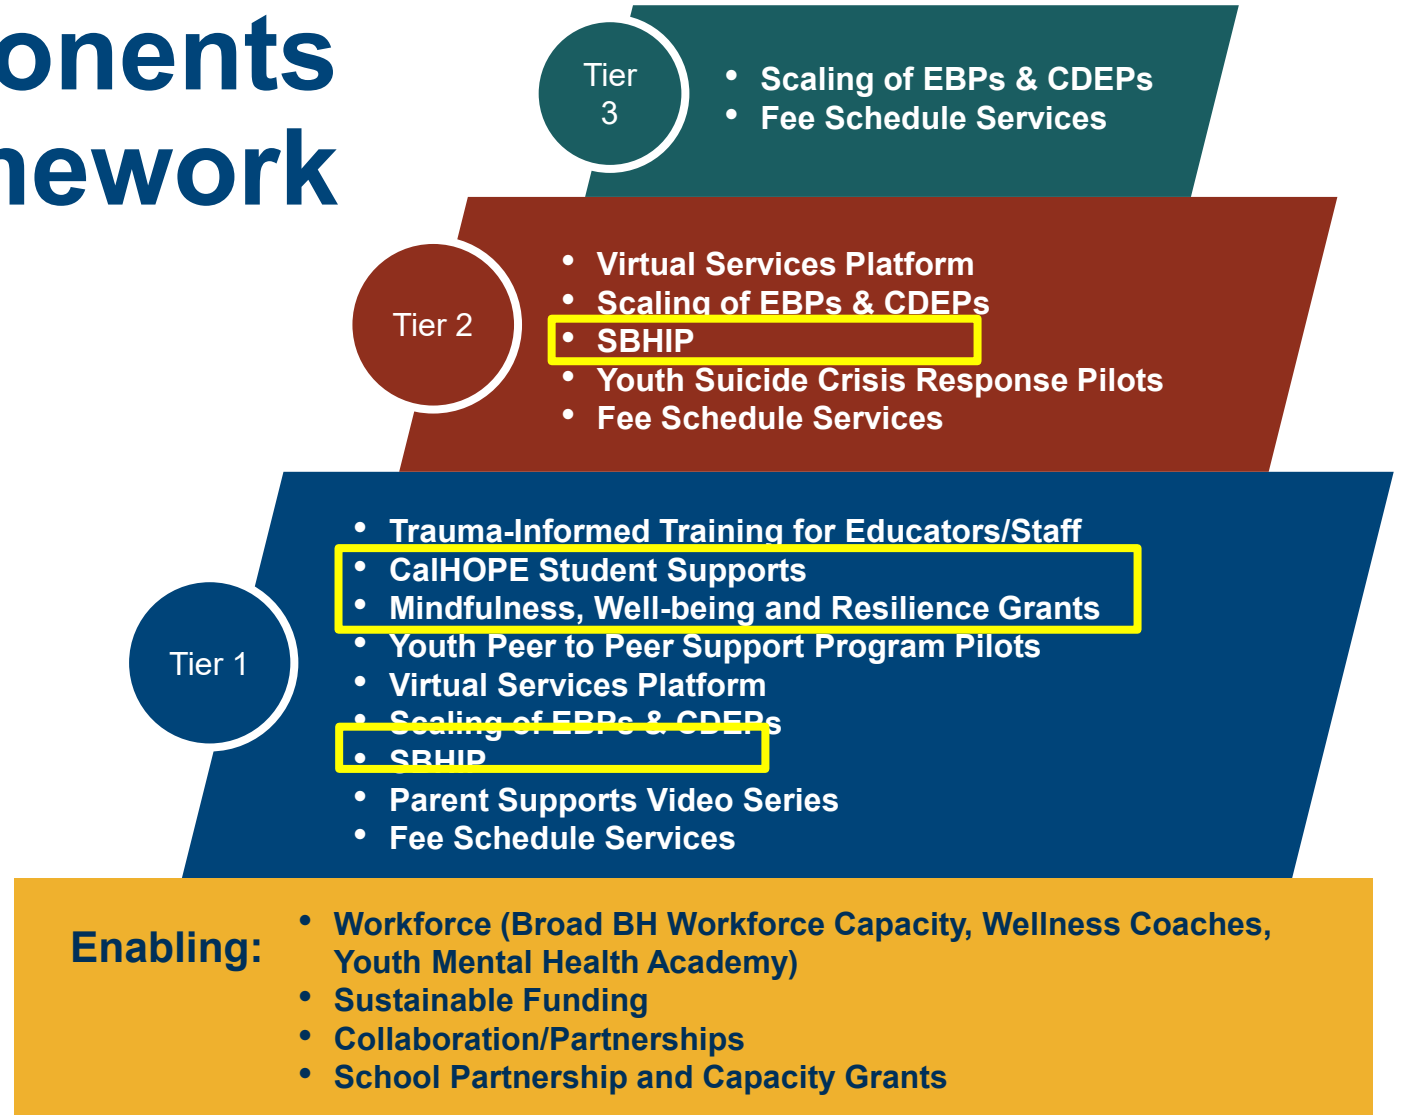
onents
nework

Tier 3

- Scaling of EBPs & CDEPs
- Fee Schedule Services

Tier 2

- Virtual Services Platform
- Scaling of EBPs & CDEPs
- SBHIP
- Youth Suicide Crisis Response Pilots
- Fee Schedule Services

Tier 1

- Trauma-Informed Training for Educators/Staff
- CalHOPE Student Supports
- Mindfulness, Well-being and Resilience Grants
- Youth Peer to Peer Support Program Pilots
- Virtual Services Platform
- Scaling of EBPs & CDEPs
- SBHIP
- Parent Supports Video Series
- Fee Schedule Services

Enabling:

- Workforce (Broad BH Workforce Capacity, Wellness Coaches, Youth Mental Health Academy)
- Sustainable Funding
- Collaboration/Partnerships
- School Partnership and Capacity Grants